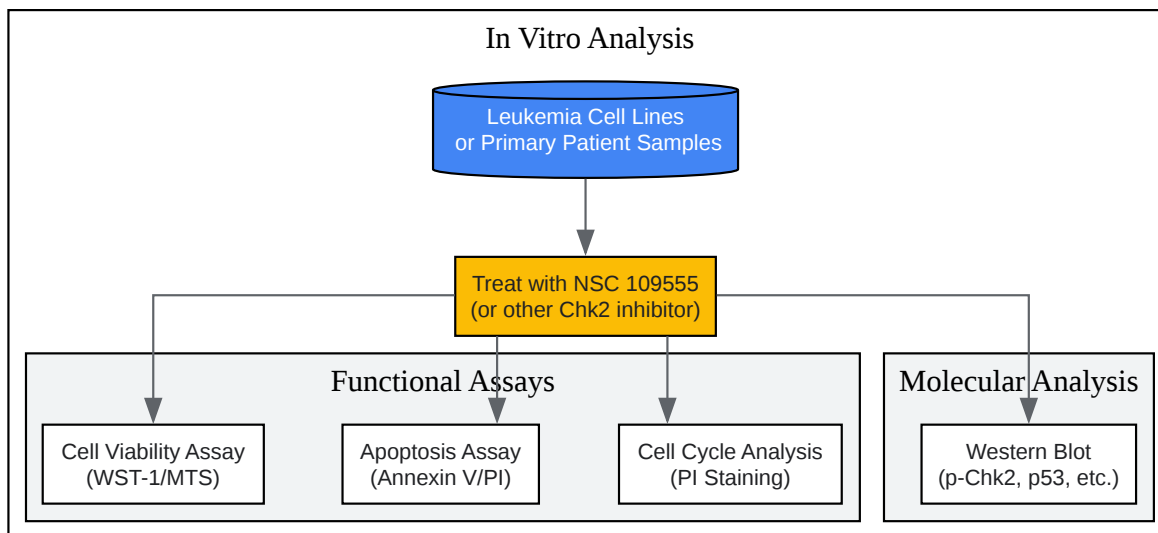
In Vitro Analysis

Leukemia Cell Lines or Primary Patient Samples

Treat with NSC 109555 (or other Chk2 inhibitor)

Functional Assays

Cell Viability Assay (WST-1/MTS)

Apoptosis Assay (Annexin V/PI)

Cell Cycle Analysis (PI Staining)

Molecular Analysis

Western Blot (p-Chk2, p53, etc.)